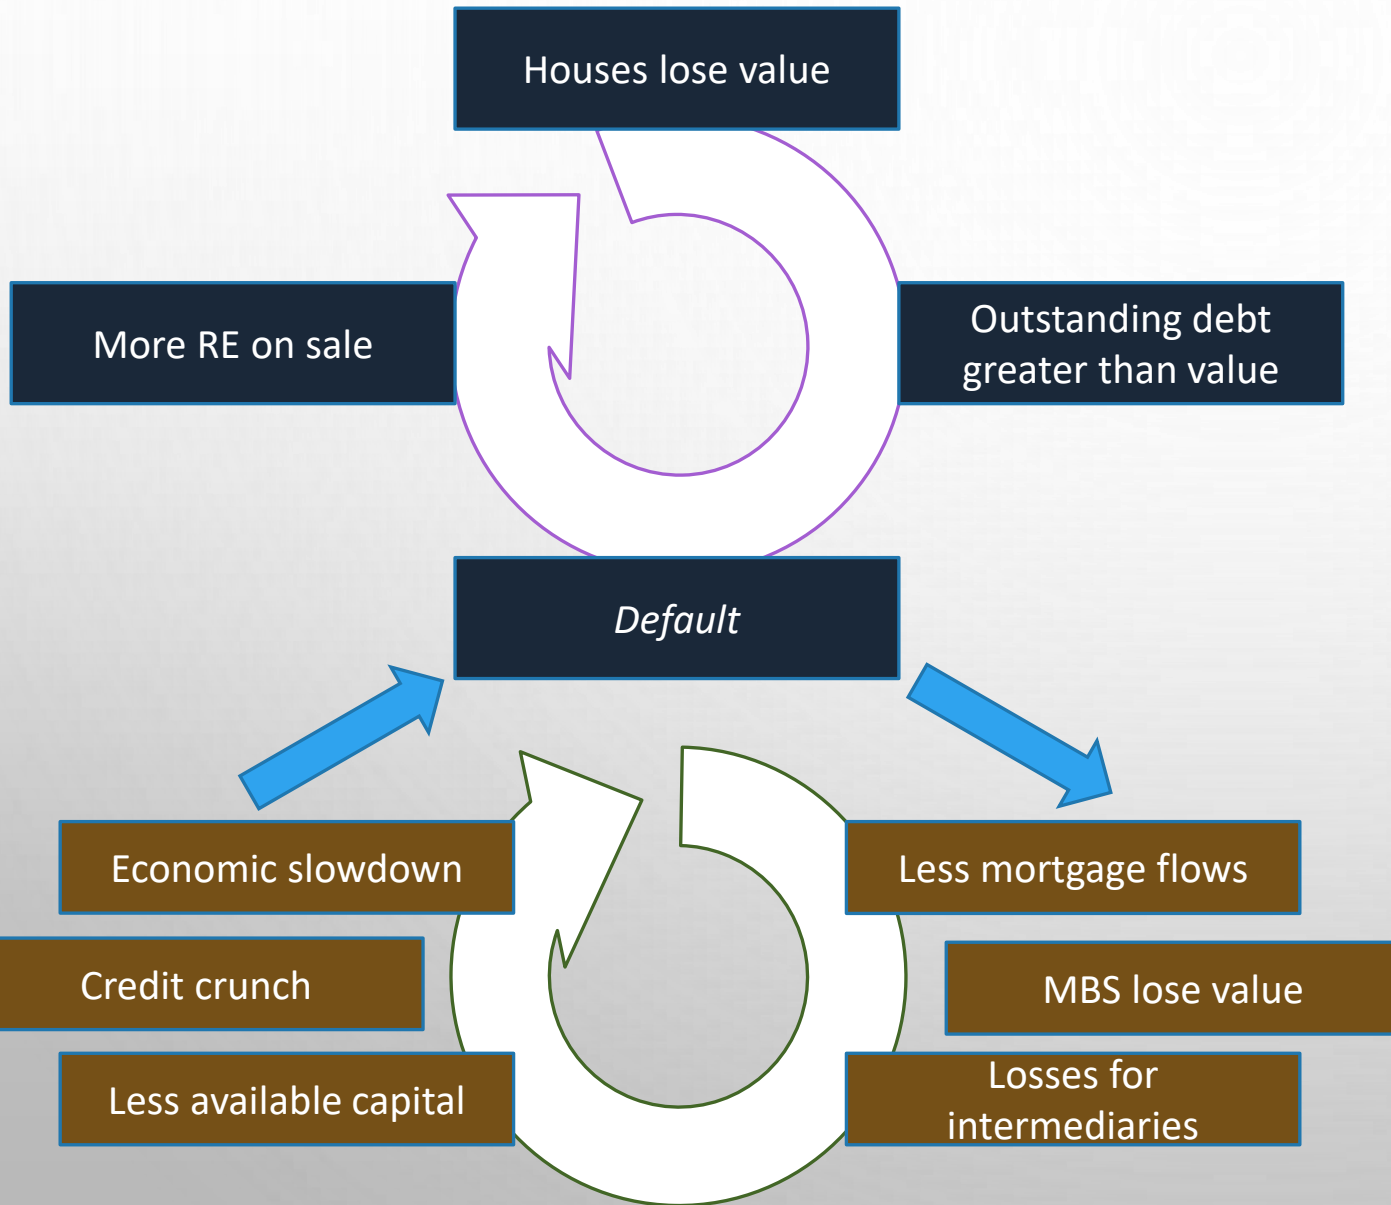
Houses lose value

More RE on sale

Outstanding debt greater than value

*Default*

Economic slowdown

Credit crunch

Less available capital

Less mortgage flows

MBS lose value

Losses for intermediaries